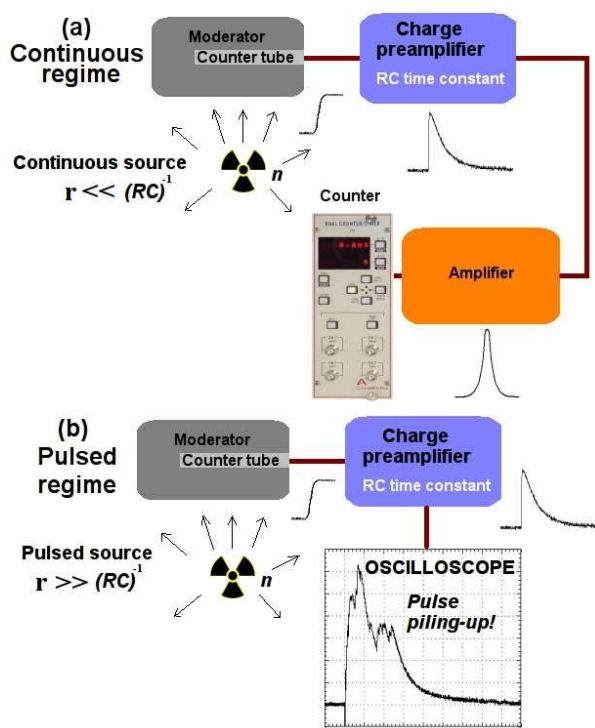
(a) Continuous regime

Moderator

Counter tube

Charge preamplifier

RC time constant

Continuous source

r << $(RC)^{-1}$

n

Counter

Amplifier

(b) Pulsed regime

Moderator

Counter tube

Charge preamplifier

RC time constant

Pulsed source

r >> $(RC)^{-1}$

n

OSCILLOSCOPE

Pulse piling-up!